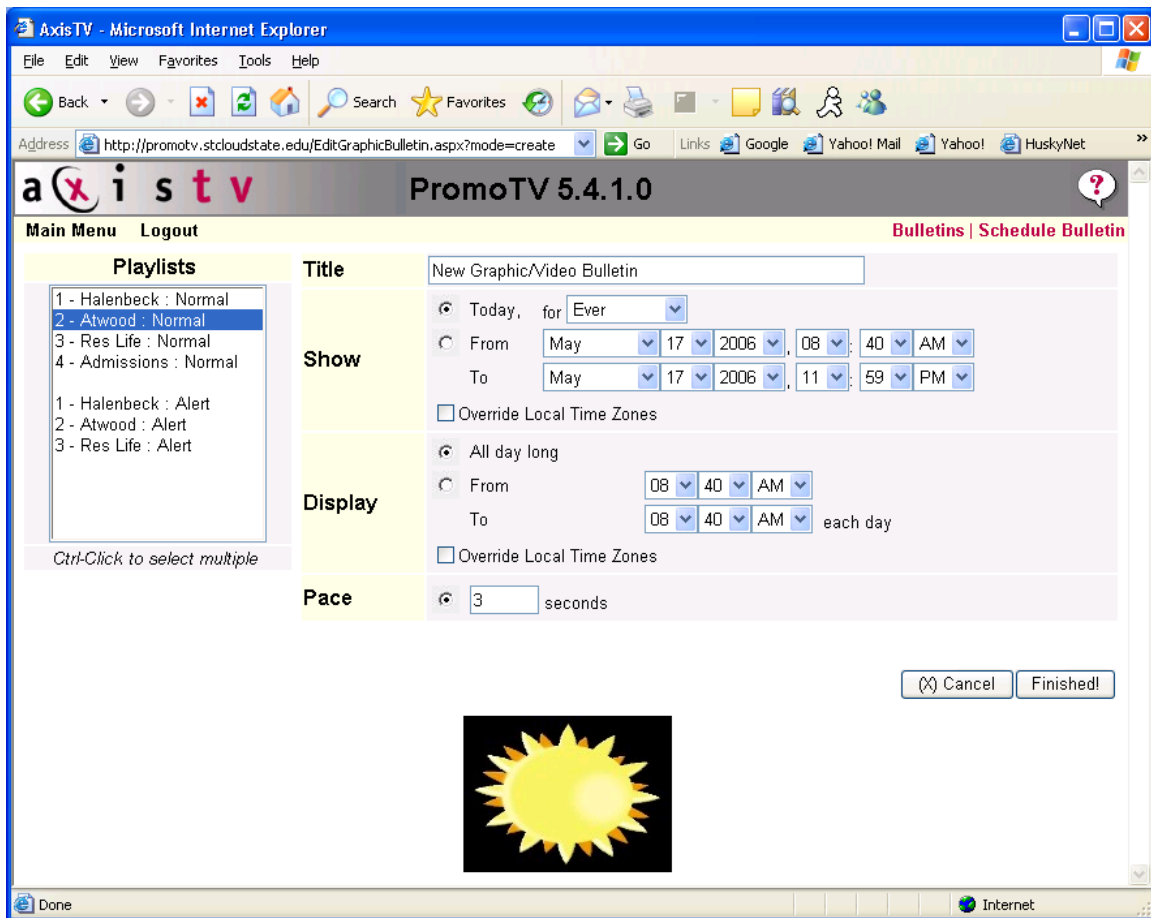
AxisTV - Microsoft Internet Explorer

File Edit View Favorites Tools Help

Back Search Favorites

Address http://promotv.stcloudstate.edu/EditGraphicBulletin.aspx?mode=create Go Links Google Yahoo! Mail Yahoo! HuskyNet

a x i s t v PromoTV 5.4.1.0

Main Menu Logout

Bulletins | Schedule Bulletin

Playlists

1 - Halenbeck : Normal
2 - Atwood : Normal
3 - Res Life : Normal
4 - Admissions : Normal

1 - Halenbeck : Alert
2 - Atwood : Alert
3 - Res Life : Alert

Ctrl-Click to select multiple

| | |
|---|---|
| Title | New Graphic/Video Bulletin |
| Show | Today, for Ever<br>From May 17 2006, 08 : 40 AM<br>To May 17 2006, 11 : 59 PM<br>Override Local Time Zones |
| Display | All day long<br>From 08 40 AM<br>To 08 40 AM each day<br>Override Local Time Zones |
| Pace | 3 seconds |

(X) Cancel Finished!

Done Internet